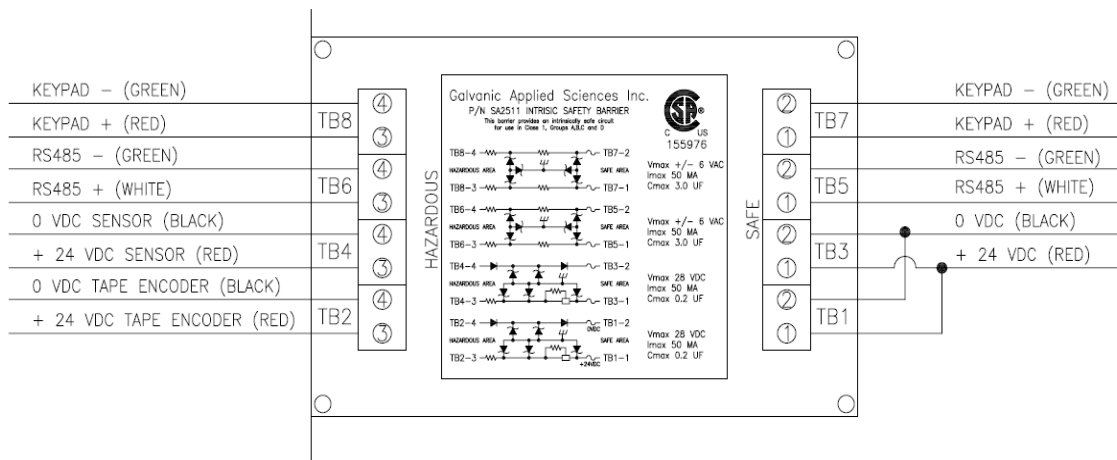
KEYPAD – (GREEN)
KEYPAD + (RED)
RS485 – (GREEN)
RS485 + (WHITE)
0 VDC SENSOR (BLACK)
+ 24 VDC SENSOR (RED)
0 VDC TAPE ENCODER (BLACK)
+ 24 VDC TAPE ENCODER (RED)

TB8 ④ ③
TB6 ④ ③
TB4 ④ ③
TB2 ④ ③

HAZARDOUS

Galvanic Applied Sciences Inc.
P/N SA2511 INTRISIC SAFETY BARRIER
This barrier provides an intrinsically safe circuit for use in Class 1, Groups A,B,C and D

C US
155976

TB8-4 TB7-2
HAZARDOUS AREA SAFE AREA
TB8-3 TB7-1
Vmax +/- 6 VAC
Imax 50 MA
Cmax 3.0 UF

TB6-4 TB5-2
HAZARDOUS AREA SAFE AREA
TB6-3 TB5-1
Vmax +/- 6 VAC
Imax 50 MA
Cmax 3.0 UF

TB4-4 TB3-2
HAZARDOUS AREA SAFE AREA
TB4-3 TB3-1
Vmax 28 VDC
Imax 50 MA
Cmax 0.2 UF

TB2-4 TB1-2
0VDC
HAZARDOUS AREA SAFE AREA
TB2-3 TB1-1
+24VDC
Vmax 28 VDC
Imax 50 MA
Cmax 0.2 UF

SAFE

② ① TB7
② ① TB5
② ① TB3
② ① TB1

KEYPAD – (GREEN)
KEYPAD + (RED)
RS485 – (GREEN)
RS485 + (WHITE)
0 VDC (BLACK)
+ 24 VDC (RED)